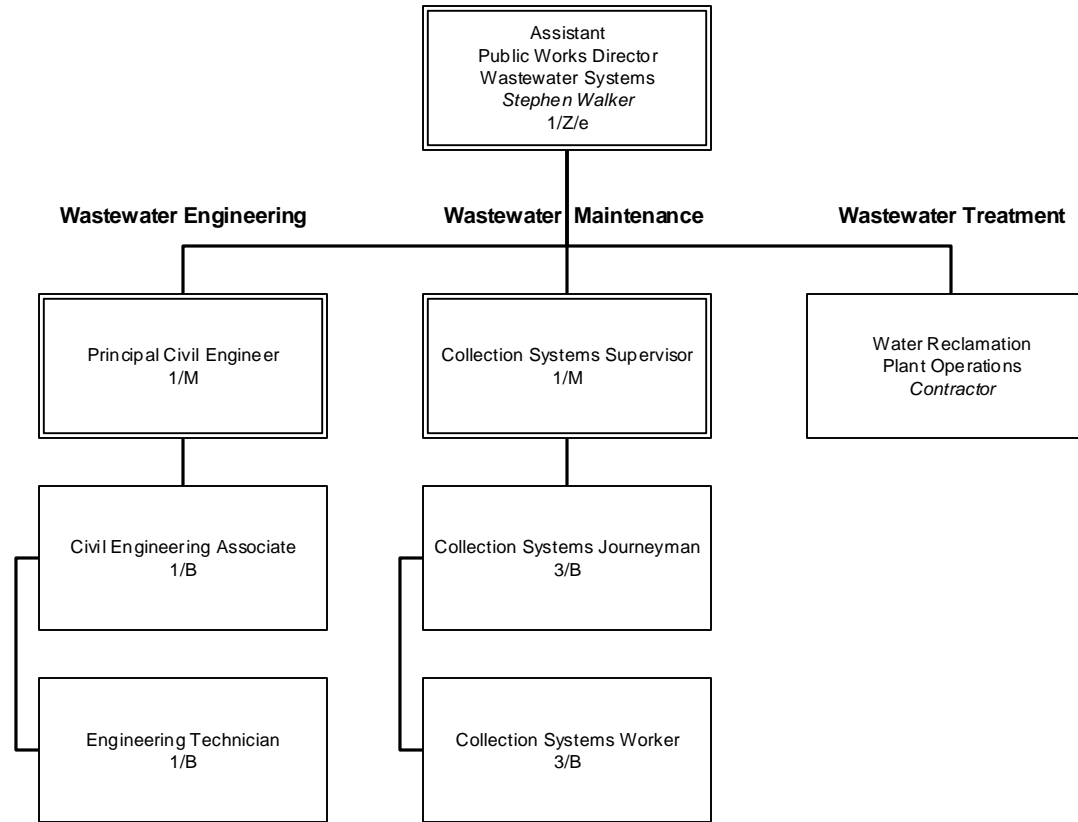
Assistant
Public Works Director
Wastewater Systems
*Stephen Walker*
1/Z/e

**Wastewater Engineering**

**Wastewater Maintenance**

**Wastewater Treatment**

Principal Civil Engineer
1/M

Collection Systems Supervisor
1/M

Water Reclamation
Plant Operations
*Contractor*

Civil Engineering Associate
1/B

Collection Systems Journeyman
3/B

Engineering Technician
1/B

Collection Systems Worker
3/B